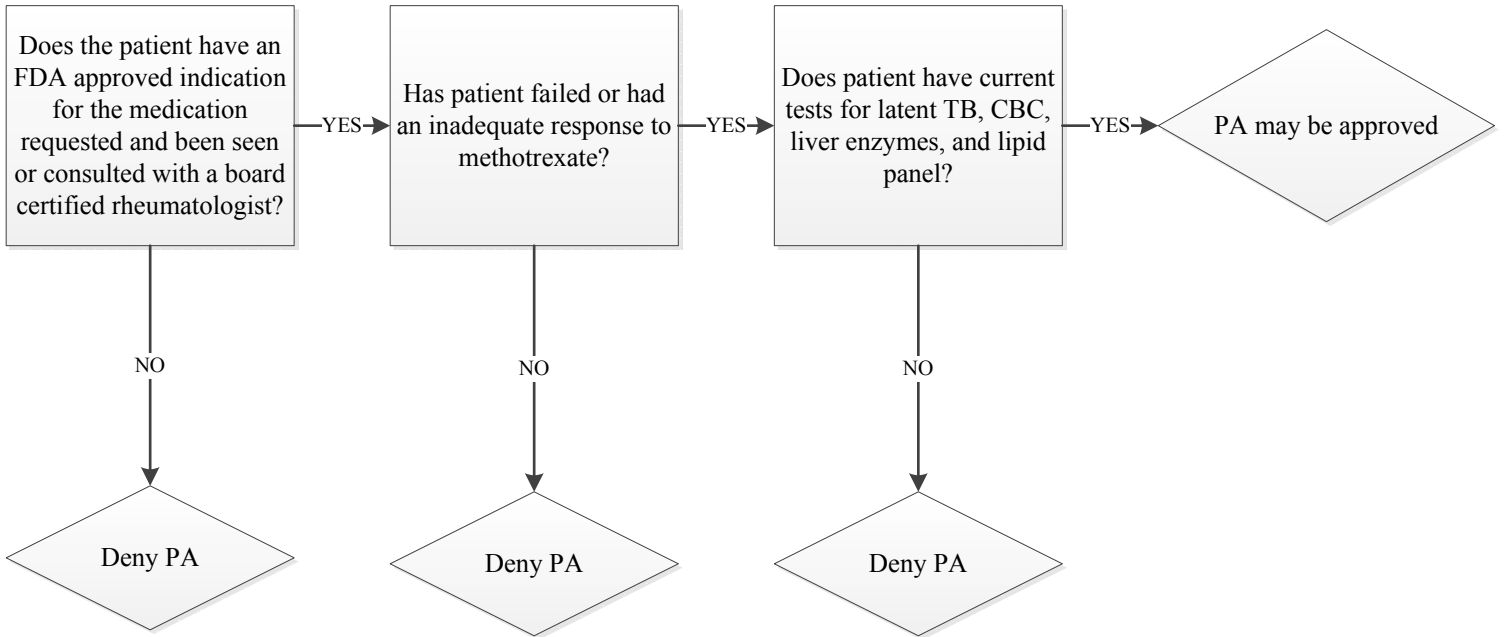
Does the patient have an FDA approved indication for the medication requested and been seen or consulted with a board certified rheumatologist?

YES

Has patient failed or had an inadequate response to methotrexate?

YES

Does patient have current tests for latent TB, CBC, liver enzymes, and lipid panel?

YES

PA may be approved

NO

Deny PA

NO

Deny PA

NO

Deny PA